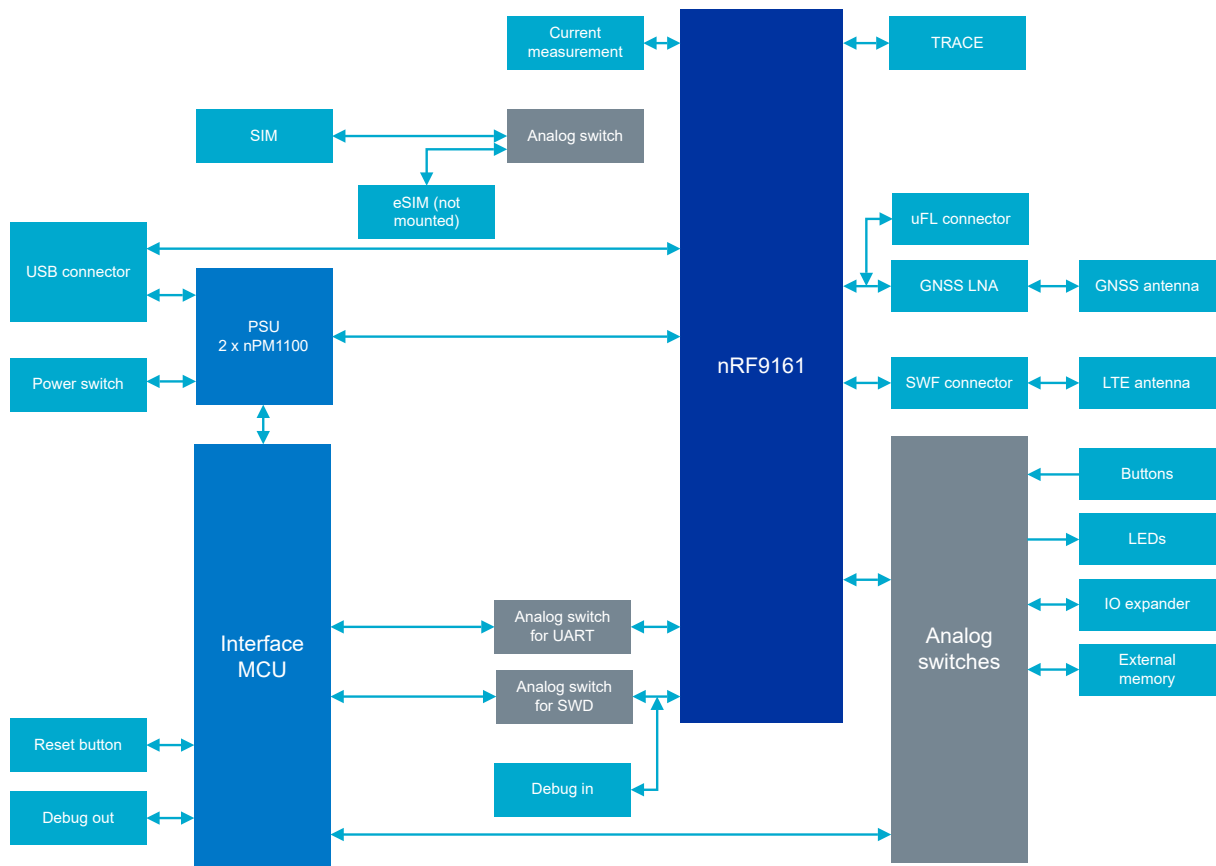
Current measurement

TRACE

SIM

Analog switch

eSIM (not mounted)

uFL connector

USB connector

GNSS LNA

GNSS antenna

PSU
2 x nPM1100

nRF9161

Power switch

SWF connector

LTE antenna

Buttons

LEDs

IO expander

Interface MCU

Analog switch for UART

Analog switches

External memory

Analog switch for SWD

Reset button

Debug in

Debug out